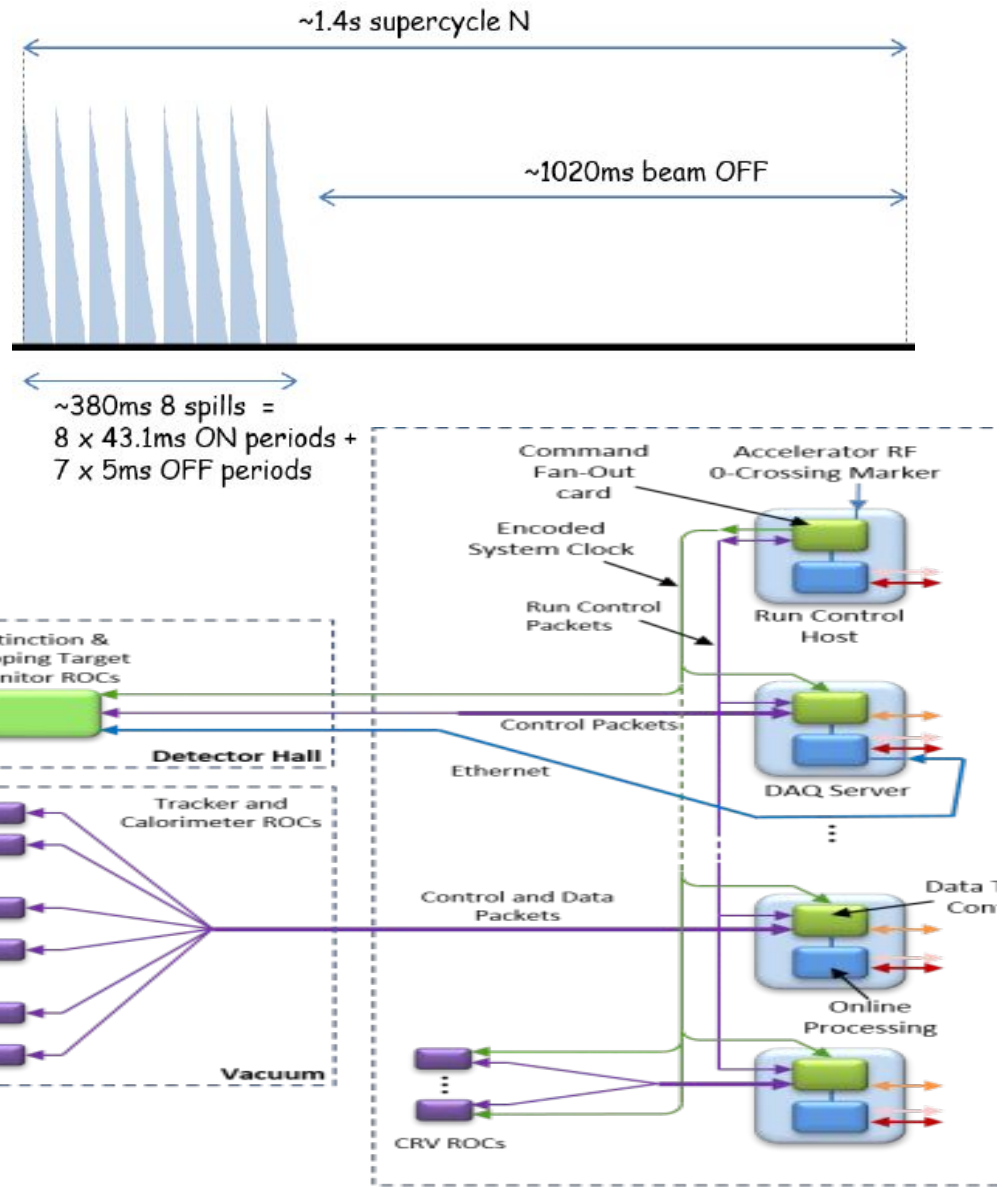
~1.4s supercycle N

~1020ms beam OFF

~380ms 8 spills = 8 x 43.1ms ON periods + 7 x 5ms OFF periods

Command Fan-Out card

Accelerator RF 0-Crossing Marker

Encoded System Clock

Run Control Packets

Run Control Host

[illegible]tinction & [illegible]ping Target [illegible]nitor ROCs

Control Packets

Detector Hall

Ethernet

DAQ Server

Tracker and Calorimeter ROCs

Control and Data Packets

Data T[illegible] Con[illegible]

Online Processing

Vacuum

CRV ROCs